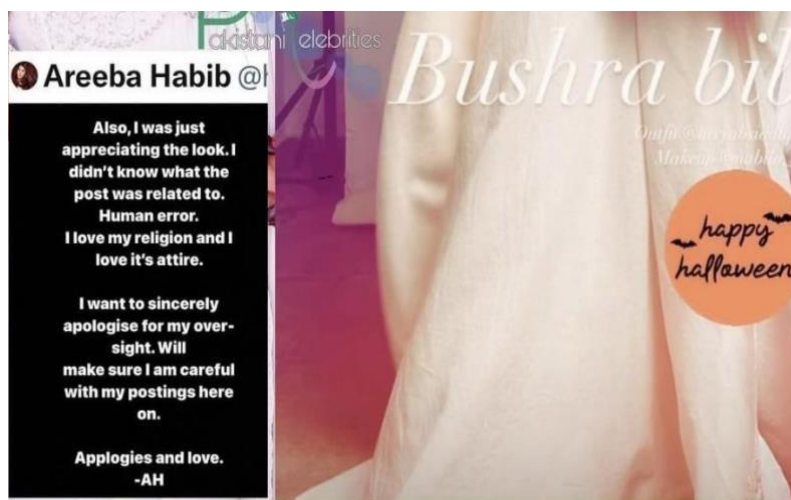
akistani elebrities

Areeba Habib @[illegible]

Also, I was just appreciating the look. I didn't know what the post was related to. Human error.
I love my religion and I love it's attire.

I want to sincerely apologise for my oversight. Will make sure I am careful with my postings here on.

Applogies and love.
-AH

Bushra bi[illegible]

Outfit @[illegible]
Makeup @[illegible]

happy halloween